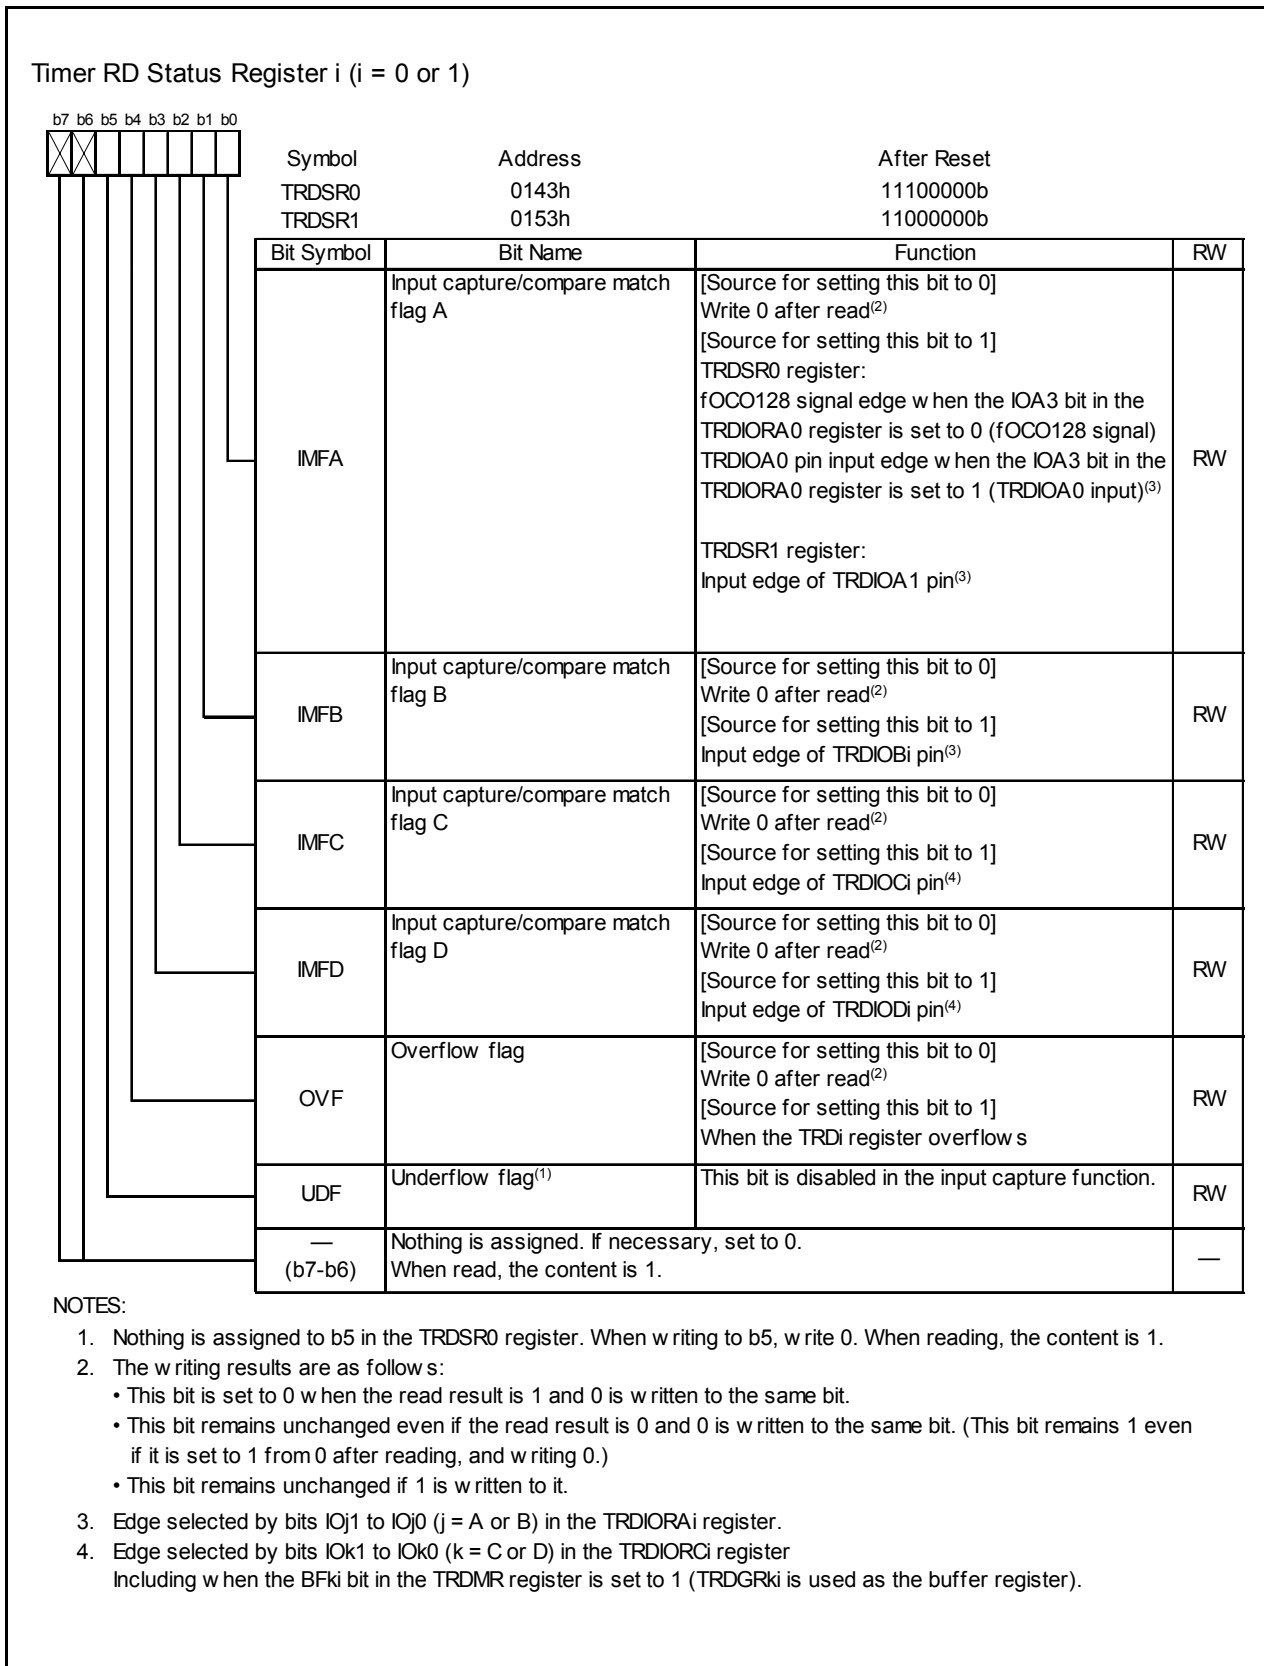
Timer RD Status Register i (i = 0 or 1)

b7 b6 b5 b4 b3 b2 b1 b0

| Symbol | Address | After Reset |
|---|---|---|
| TRDSR0 | 0143h | 11100000b |
| TRDSR1 | 0153h | 11000000b |

| Bit Symbol | Bit Name | Function | RW |
|---|---|---|---|
| IMFA | Input capture/compare match flag A | [Source for setting this bit to 0] Write 0 after read$^{(2)}$ [Source for setting this bit to 1] TRDSR0 register: fOCO128 signal edge w hen the IOA3 bit in the TRDIORA0 register is set to 0 (fOCO128 signal) TRDIOA0 pin input edge w hen the IOA3 bit in the TRDIORA0 register is set to 1 (TRDIOA0 input)$^{(3)}$ TRDSR1 register: Input edge of TRDIOA1 pin$^{(3)}$ | RW |
| IMFB | Input capture/compare match flag B | [Source for setting this bit to 0] Write 0 after read$^{(2)}$ [Source for setting this bit to 1] Input edge of TRDIOBi pin$^{(3)}$ | RW |
| IMFC | Input capture/compare match flag C | [Source for setting this bit to 0] Write 0 after read$^{(2)}$ [Source for setting this bit to 1] Input edge of TRDIOCi pin$^{(4)}$ | RW |
| IMFD | Input capture/compare match flag D | [Source for setting this bit to 0] Write 0 after read$^{(2)}$ [Source for setting this bit to 1] Input edge of TRDIODi pin$^{(4)}$ | RW |
| OVF | Overflow flag | [Source for setting this bit to 0] Write 0 after read$^{(2)}$ [Source for setting this bit to 1] When the TRDi register overflow s | RW |
| UDF | Underflow flag$^{(1)}$ | This bit is disabled in the input capture function. | RW |
| — (b7-b6) | Nothing is assigned. If necessary, set to 0. When read, the content is 1. | | — |

NOTES:
1. Nothing is assigned to b5 in the TRDSR0 register. When w riting to b5, w rite 0. When reading, the content is 1.
2. The w riting results are as follow s:
• This bit is set to 0 w hen the read result is 1 and 0 is w ritten to the same bit.
• This bit remains unchanged even if the read result is 0 and 0 is w ritten to the same bit. (This bit remains 1 even if it is set to 1 from 0 after reading, and w riting 0.)
• This bit remains unchanged if 1 is w ritten to it.
3. Edge selected by bits IOj1 to IOj0 (j = A or B) in the TRDIORAi register.
4. Edge selected by bits IOk1 to IOk0 (k = C or D) in the TRDIORCi register
Including w hen the BFki bit in the TRDMR register is set to 1 (TRDGRki is used as the buffer register).